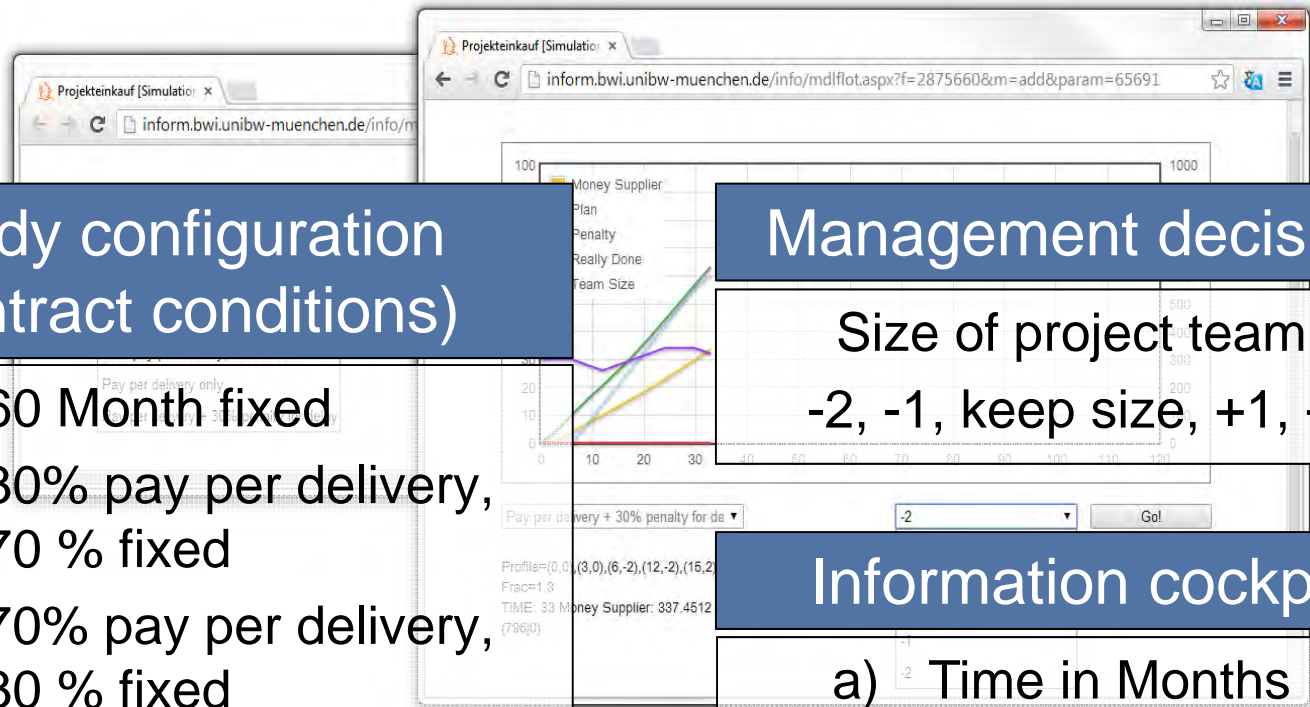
Projekteinkauf [Simulation ×

inform.bwi.unibw-muenchen.de/info/m

Projekteinkauf [Simulation ×

inform.bwi.unibw-muenchen.de/info/mdlflot.aspx?f=2875660&m=add&param=65691

dy configuration
ntract conditions)

Pay per delivery only

60 Month fixed

30% pay per delivery,
70 % fixed

70% pay per delivery,
30 % fixed

100
Money Supplier
Plan
Penalty
Really Done
Team Size
30
20
10
0
0 10 20 30 40 50 60 70 80 90 100 110 120
1000
500
300
200

Management decis

Size of project team
-2, -1, keep size, +1, -

Pay per delivery + 30% penalty for de ▾

-2 ▾

Go!

Profile=(0,0),(3,0),(6,-2),(12,-2),(15,2)
Frac=1.3
TIME: 33 Money Supplier: 337.4512
(796|0)

Information cockp

-1
-2

a) Time in Months